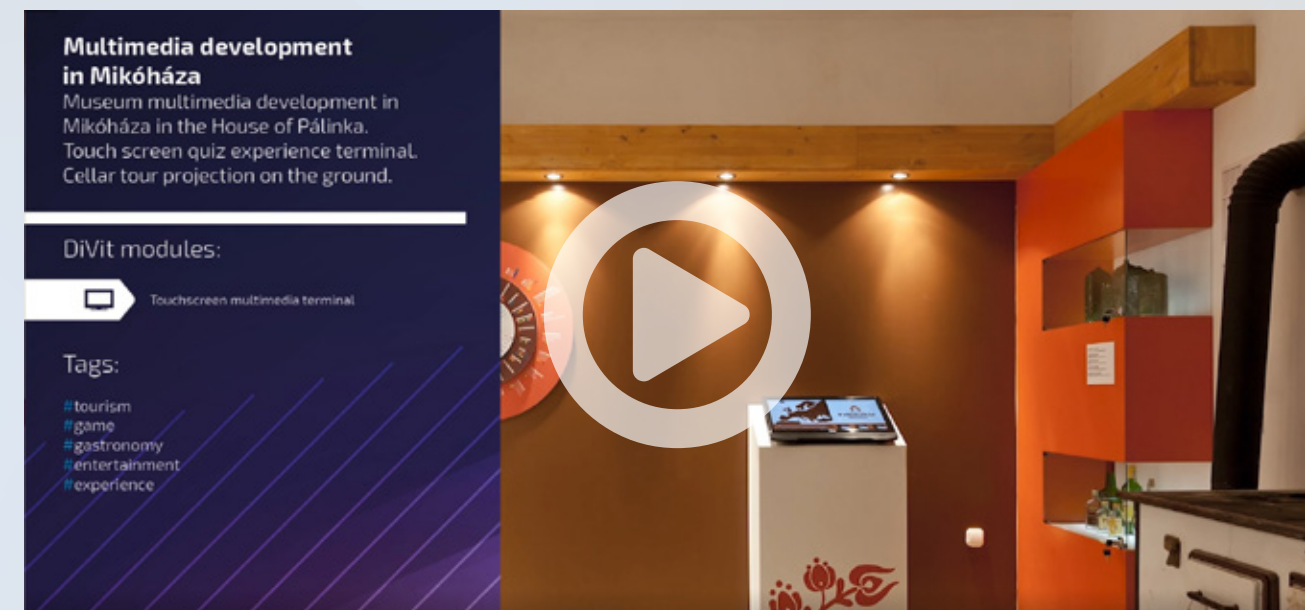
**Multimedia development in Mikóháza**

Museum multimedia development in Mikóháza in the House of Pálinka. Touch screen quiz experience terminal. Cellar tour projection on the ground.

DiVit modules:

Touchscreen multimedia terminal

Tags:

#tourism
#game
#gastronomy
#entertainment
#experience